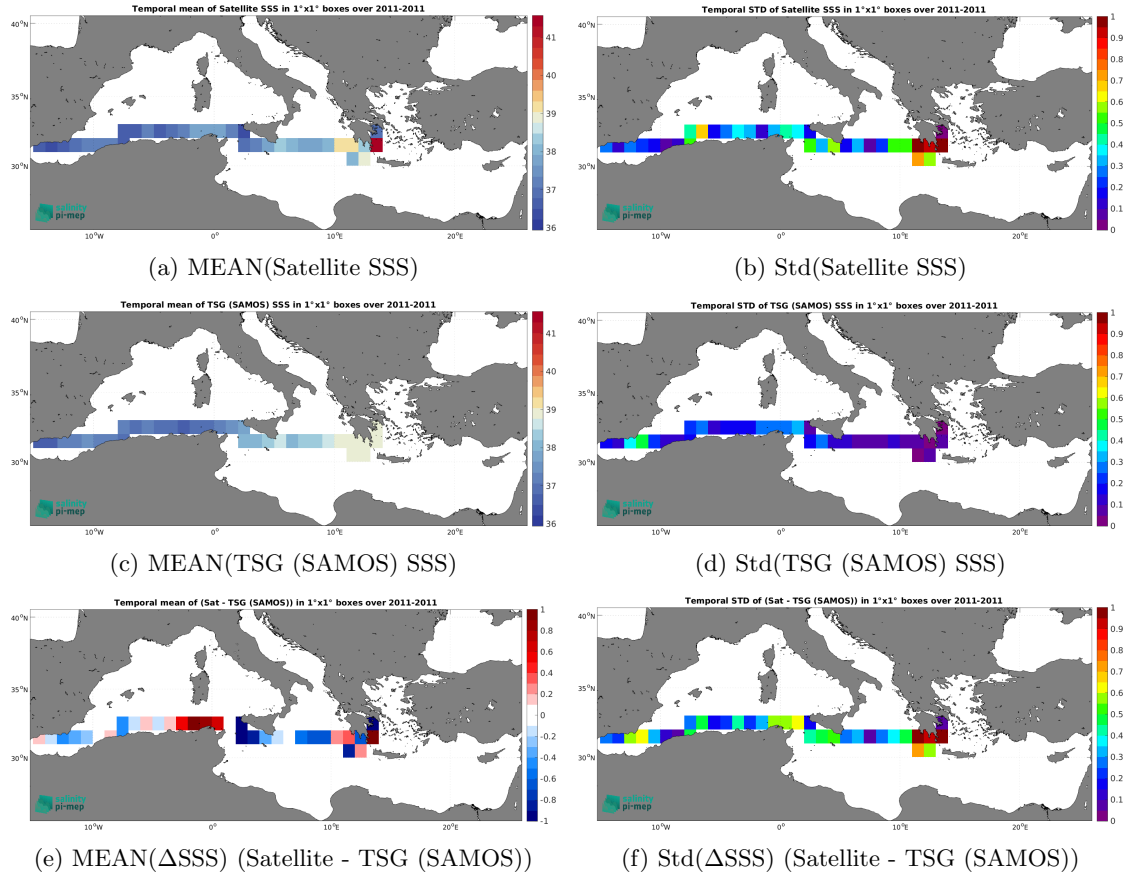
Temporal mean of Satellite SSS in 1°x1° boxes over 2011-2011

40°N
35°N
30°N
10°W
0°
10°E
20°E

41
40
39
38
37
36

salinity
pi-mep

(a) MEAN(Satellite SSS)

Temporal STD of Satellite SSS in 1°x1° boxes over 2011-2011

40°N
35°N
30°N
10°W
0°
10°E
20°E

1
0.9
0.8
0.7
0.6
0.5
0.4
0.3
0.2
0.1
0

salinity
pi-mep

(b) Std(Satellite SSS)

Temporal mean of TSG (SAMOS) SSS in 1°x1° boxes over 2011-2011

40°N
35°N
30°N
10°W
0°
10°E
20°E

41
40
39
38
37
36

salinity
pi-mep

(c) MEAN(TSG (SAMOS) SSS)

Temporal STD of TSG (SAMOS) SSS in 1°x1° boxes over 2011-2011

40°N
35°N
30°N
10°W
0°
10°E
20°E

1
0.9
0.8
0.7
0.6
0.5
0.4
0.3
0.2
0.1
0

salinity
pi-mep

(d) Std(TSG (SAMOS) SSS)

Temporal mean of (Sat - TSG (SAMOS)) in 1°x1° boxes over 2011-2011

40°N
35°N
30°N
10°W
0°
10°E
20°E

1
0.8
0.6
0.4
0.2
0
-0.2
-0.4
-0.6
-0.8
-1

salinity
pi-mep

(e) MEAN($\Delta$SSS) (Satellite - TSG (SAMOS))

Temporal STD of (Sat - TSG (SAMOS)) in 1°x1° boxes over 2011-2011

40°N
35°N
30°N
10°W
0°
10°E
20°E

1
0.9
0.8
0.7
0.6
0.5
0.4
0.3
0.2
0.1
0

salinity
pi-mep

(f) Std($\Delta$SSS) (Satellite - TSG (SAMOS))